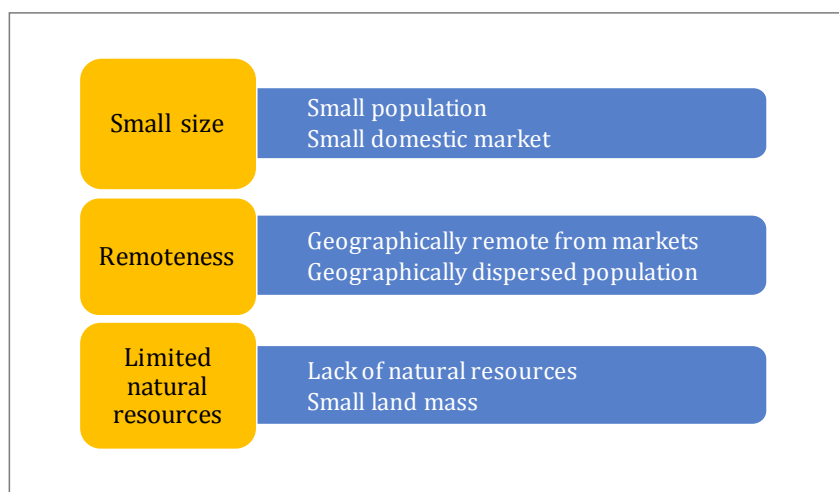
Small size

Small population
Small domestic market

Remoteness

Geographically remote from markets
Geographically dispersed population

Limited natural resources

Lack of natural resources
Small land mass